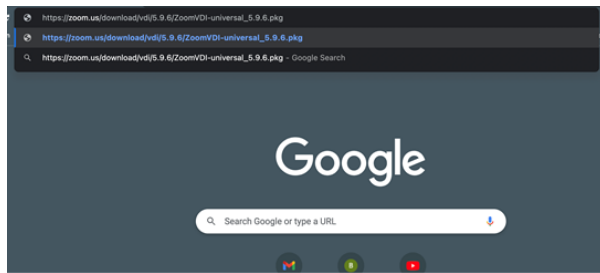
https://zoom.us/download/vdi/5.9.6/ZoomVDI-universal_5.9.6.pkg

https://zoom.us/download/vdi/5.9.6/ZoomVDI-universal_5.9.6.pkg

https://zoom.us/download/vdi/5.9.6/ZoomVDI-universal_5.9.6.pkg - Google Search

Google

Search Google or type a URL

B